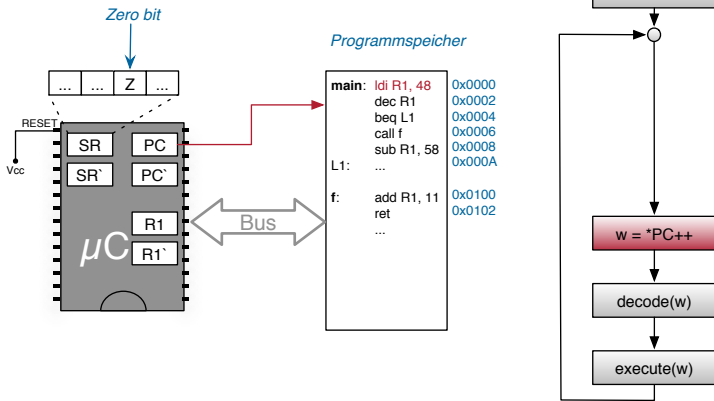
Zero bit

| ... | ... | Z | ... |

RESET
Vcc
SR PC
SR` PC`
R1
R1`
$\mu C$

Bus

Programmspeicher

main: ldi R1, 48 0x0000
dec R1 0x0002
beq L1 0x0004
call f 0x0006
sub R1, 58 0x0008
L1: ... 0x000A

f: add R1, 11 0x0100
ret 0x0102
...

w = *PC++
decode(w)
execute(w)